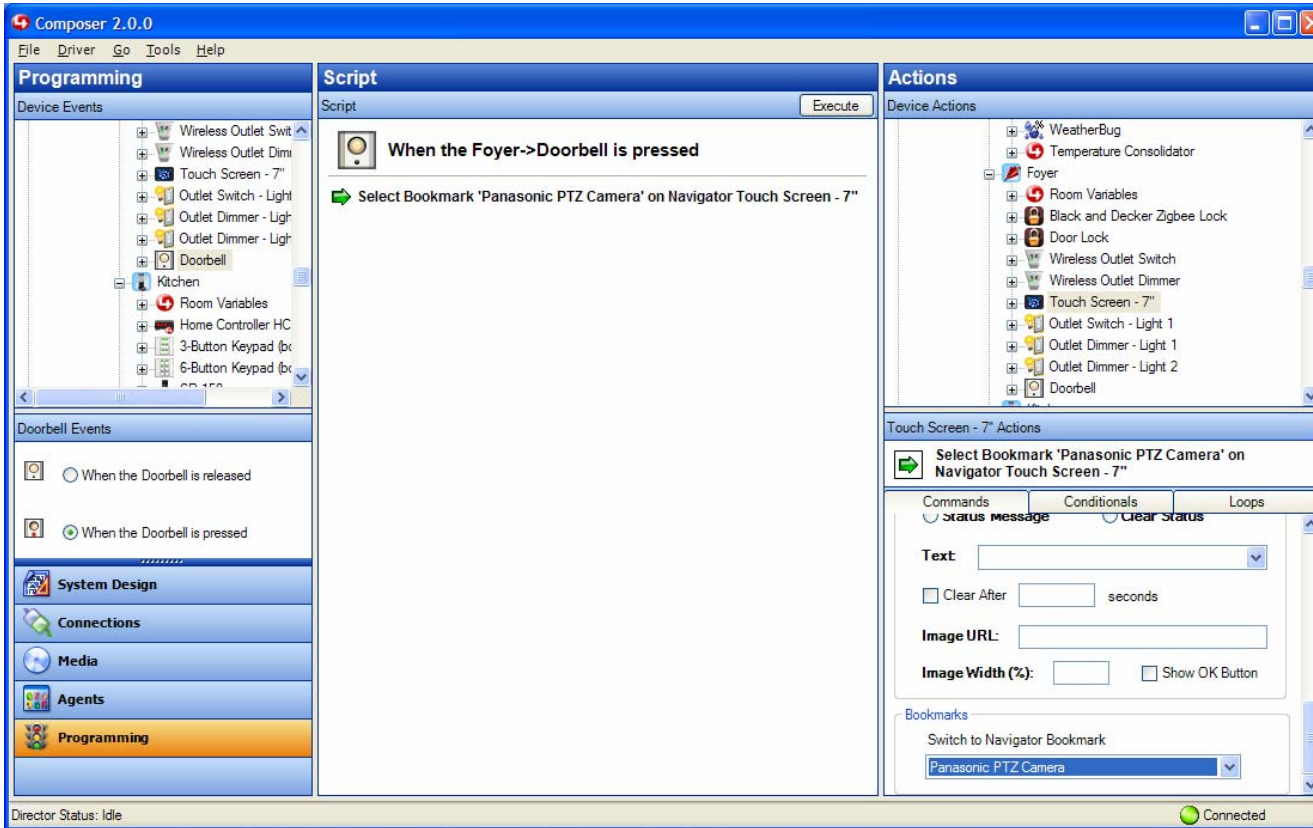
Composer 2.0.0

File Driver Go Tools Help

Programming

Device Events

Wireless Outlet Swit
Wireless Outlet Dim
Touch Screen - 7"
Outlet Switch - Light
Outlet Dimmer - Ligh
Outlet Dimmer - Ligh
Doorbell
Kitchen
Room Variables
Home Controller HC
3-Button Keypad (bo
6-Button Keypad (bo
SR-150

Doorbell Events

When the Doorbell is released

When the Doorbell is pressed

System Design
Connections
Media
Agents
Programming

Script

Script

Execute

When the Foyer->Doorbell is pressed

Select Bookmark 'Panasonic PTZ Camera' on Navigator Touch Screen - 7"

Actions

Device Actions

WeatherBug
Temperature Consolidator
Foyer
Room Variables
Black and Decker Zigbee Lock
Door Lock
Wireless Outlet Switch
Wireless Outlet Dimmer
Touch Screen - 7"
Outlet Switch - Light 1
Outlet Dimmer - Light 1
Outlet Dimmer - Light 2
Doorbell

Touch Screen - 7" Actions

Select Bookmark 'Panasonic PTZ Camera' on Navigator Touch Screen - 7"

Commands | Conditionals | Loops

Status Message
Clear Status

Text:

Clear After
seconds

Image URL:

Image Width (%):
Show OK Button

Bookmarks

Switch to Navigator Bookmark

Panasonic PTZ Camera

Director Status: Idle

Connected